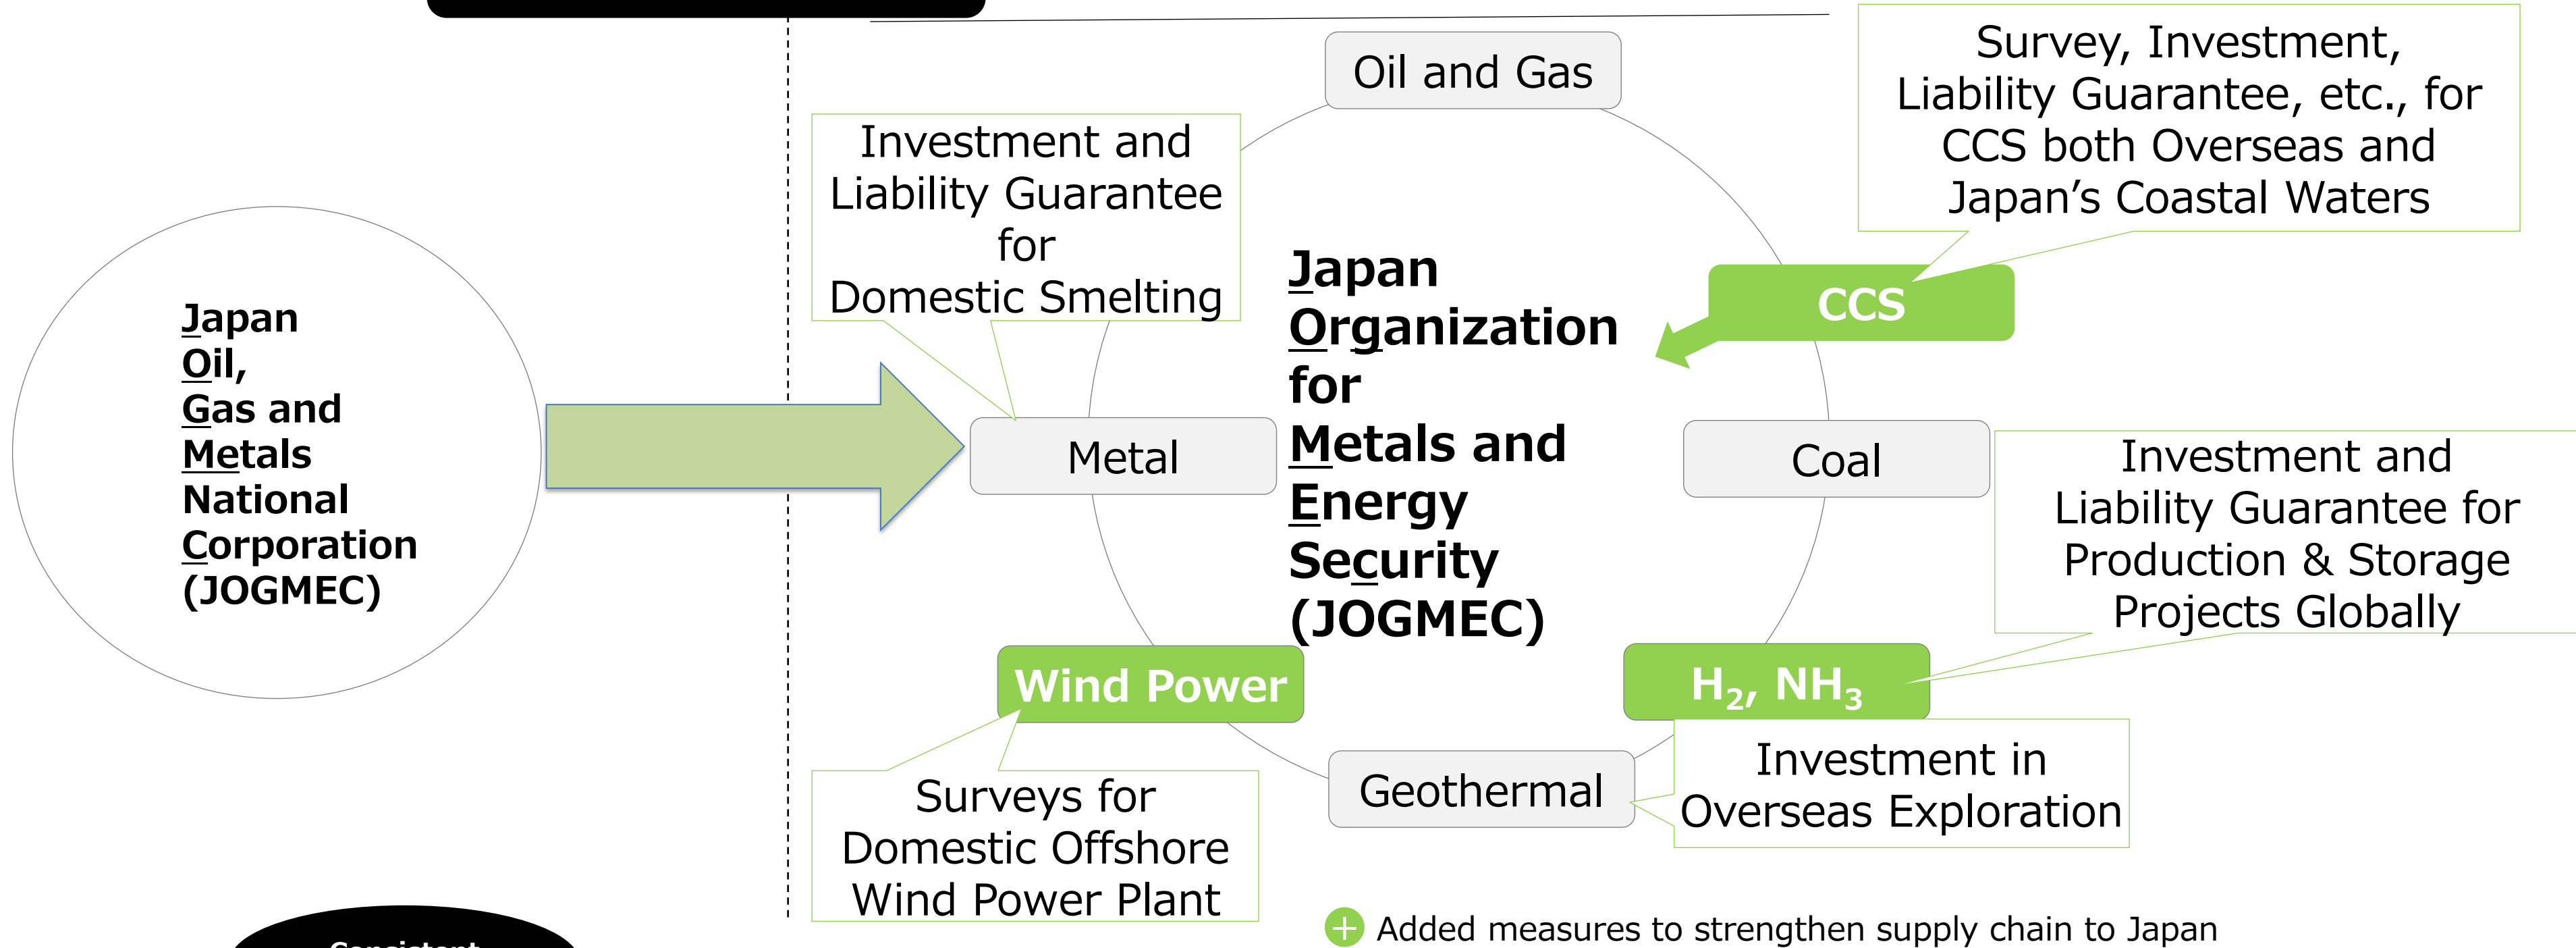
Japan Oil, Gas and Metals National Corporation (JOGMEC)

Investment and Liability Guarantee for Domestic Smelting

Oil and Gas

Survey, Investment, Liability Guarantee, etc., for CCS both Overseas and Japan’s Coastal Waters

Japan Organization for Metals and Energy Security (JOGMEC)

CCS

Metal

Coal

Investment and Liability Guarantee for Production & Storage Projects Globally

Wind Power

$H_2$, $NH_3$

Investment in Overseas Exploration

Geothermal

Surveys for Domestic Offshore Wind Power Plant

Added measures to strengthen supply chain to Japan

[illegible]